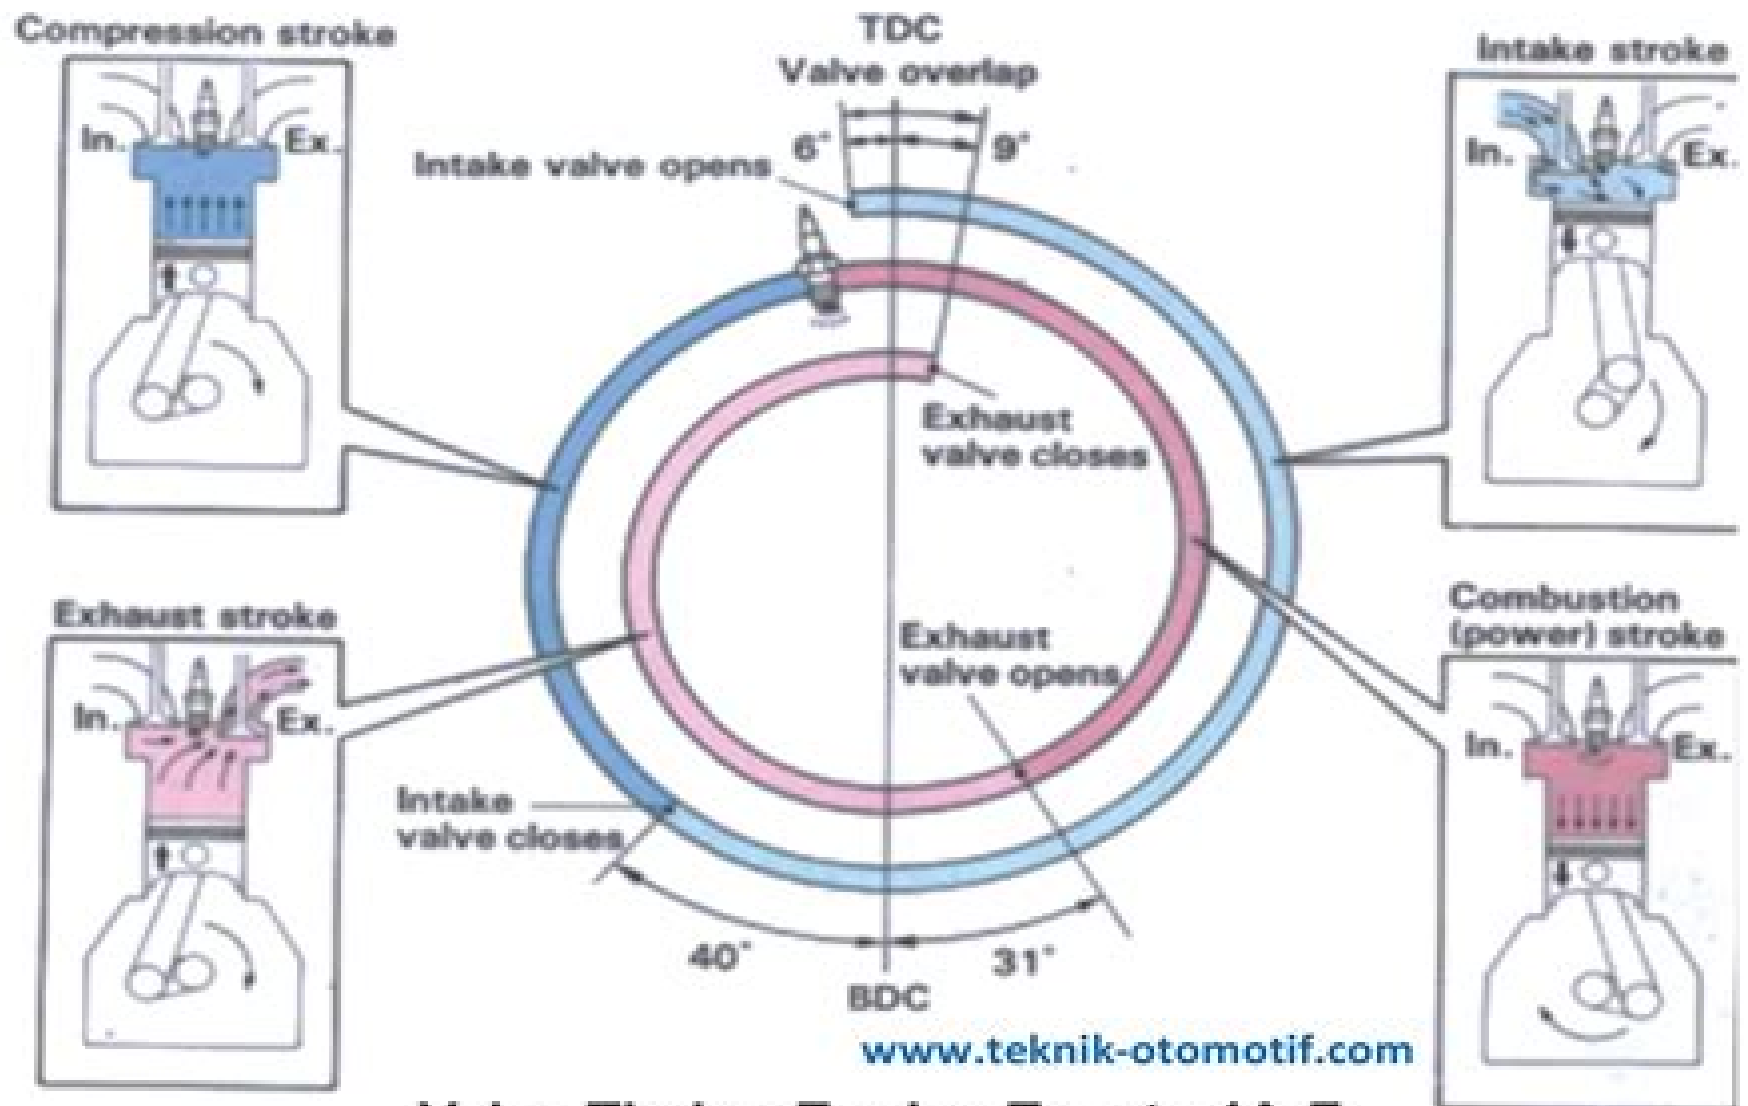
Compression stroke

In.

Ex.

TDC

Valve overlap

6°

9°

Intake valve opens

Intake stroke

In.

Ex.

Exhaust valve closes

Exhaust stroke

In.

Ex.

Combustion (power) stroke

In.

Ex.

Exhaust valve opens

Intake valve closes

40°

31°

BDC

www.teknik-otomotif.com

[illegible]